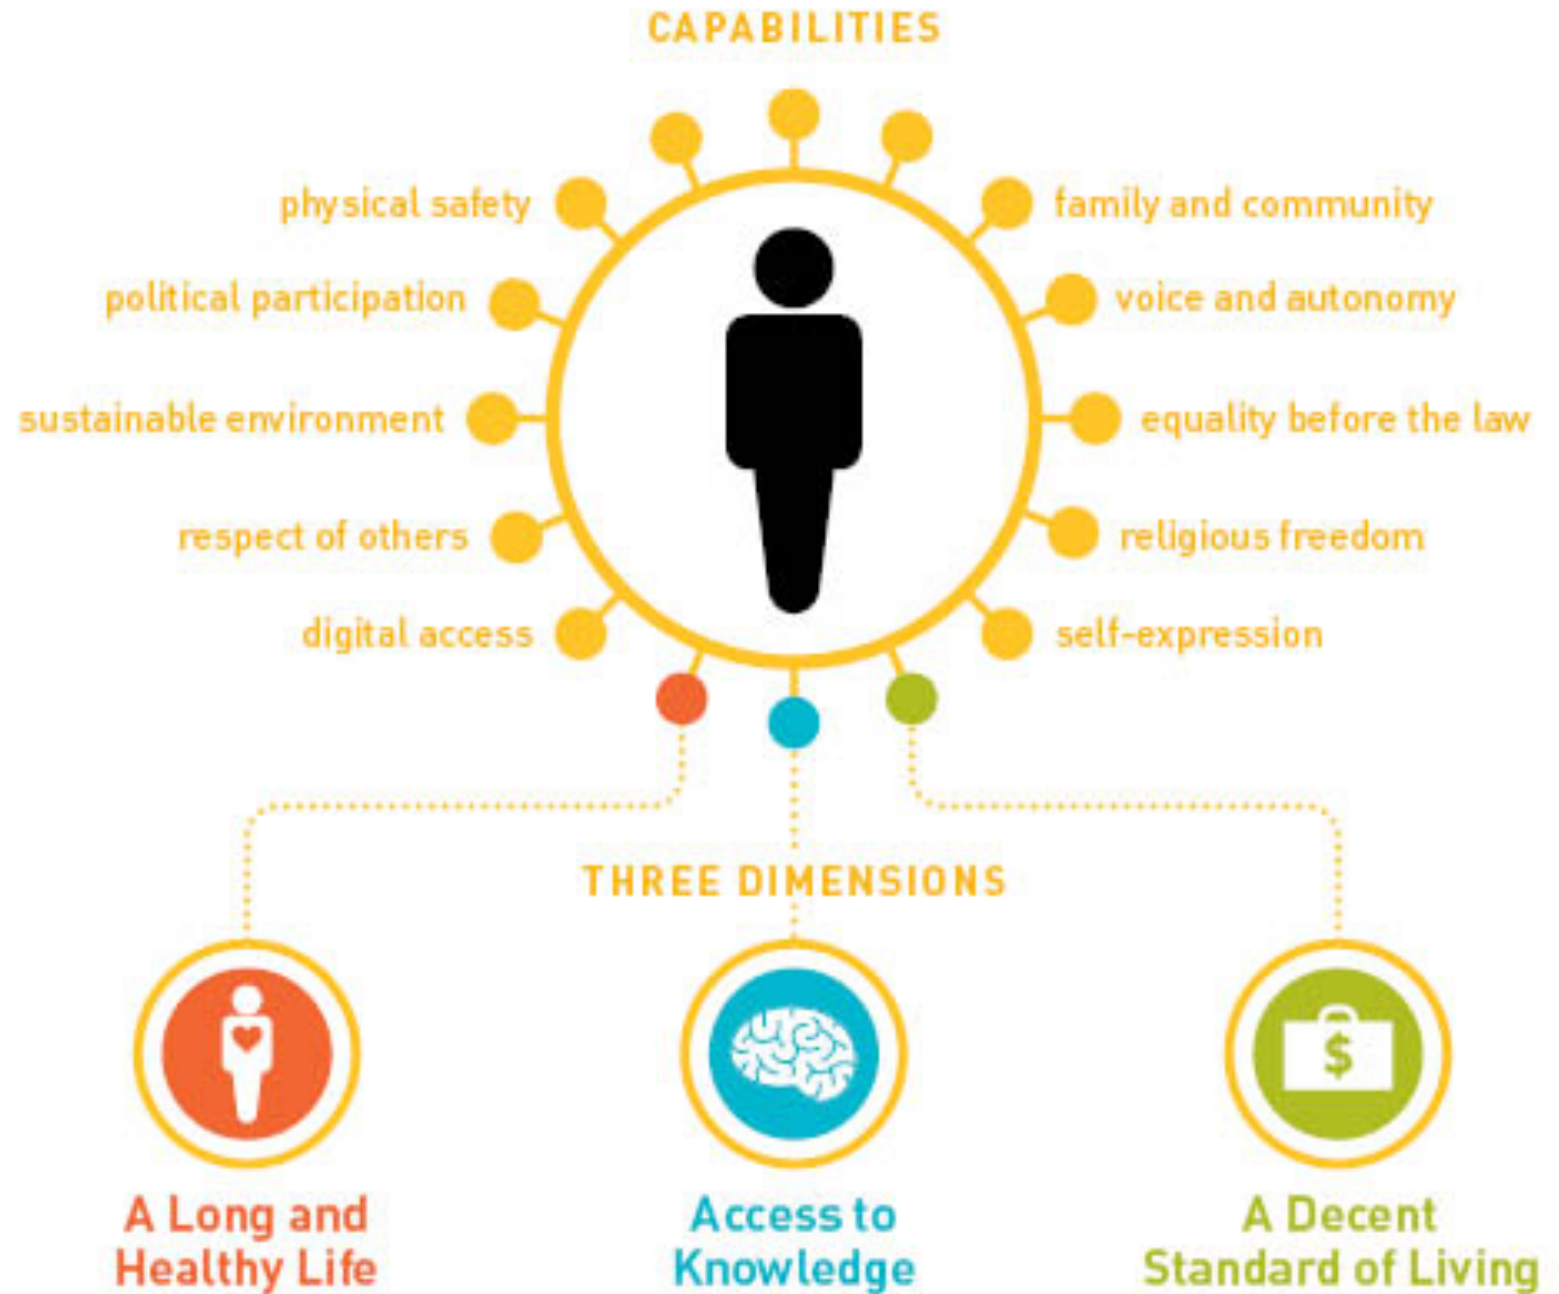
CAPABILITIES

physical safety

family and community

political participation

voice and autonomy

sustainable environment

equality before the law

respect of others

religious freedom

digital access

self-expression

THREE DIMENSIONS

$

A Long and Healthy Life

Access to Knowledge

A Decent Standard of Living